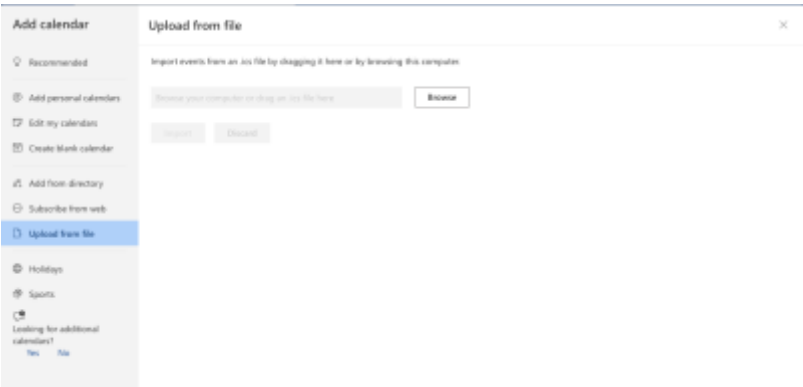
Add calendar

Recommended

Add personal calendars

Edit my calendars

Create blank calendar

Add from directory

Subscribe from web

Upload from file

Holidays

Sports

Looking for additional calendars?

Yes No

Upload from file

×

Import events from an .ics file by dragging it here or by browsing this computer.

Browse your computer or drag an .ics file here

Browse

Import

Discard